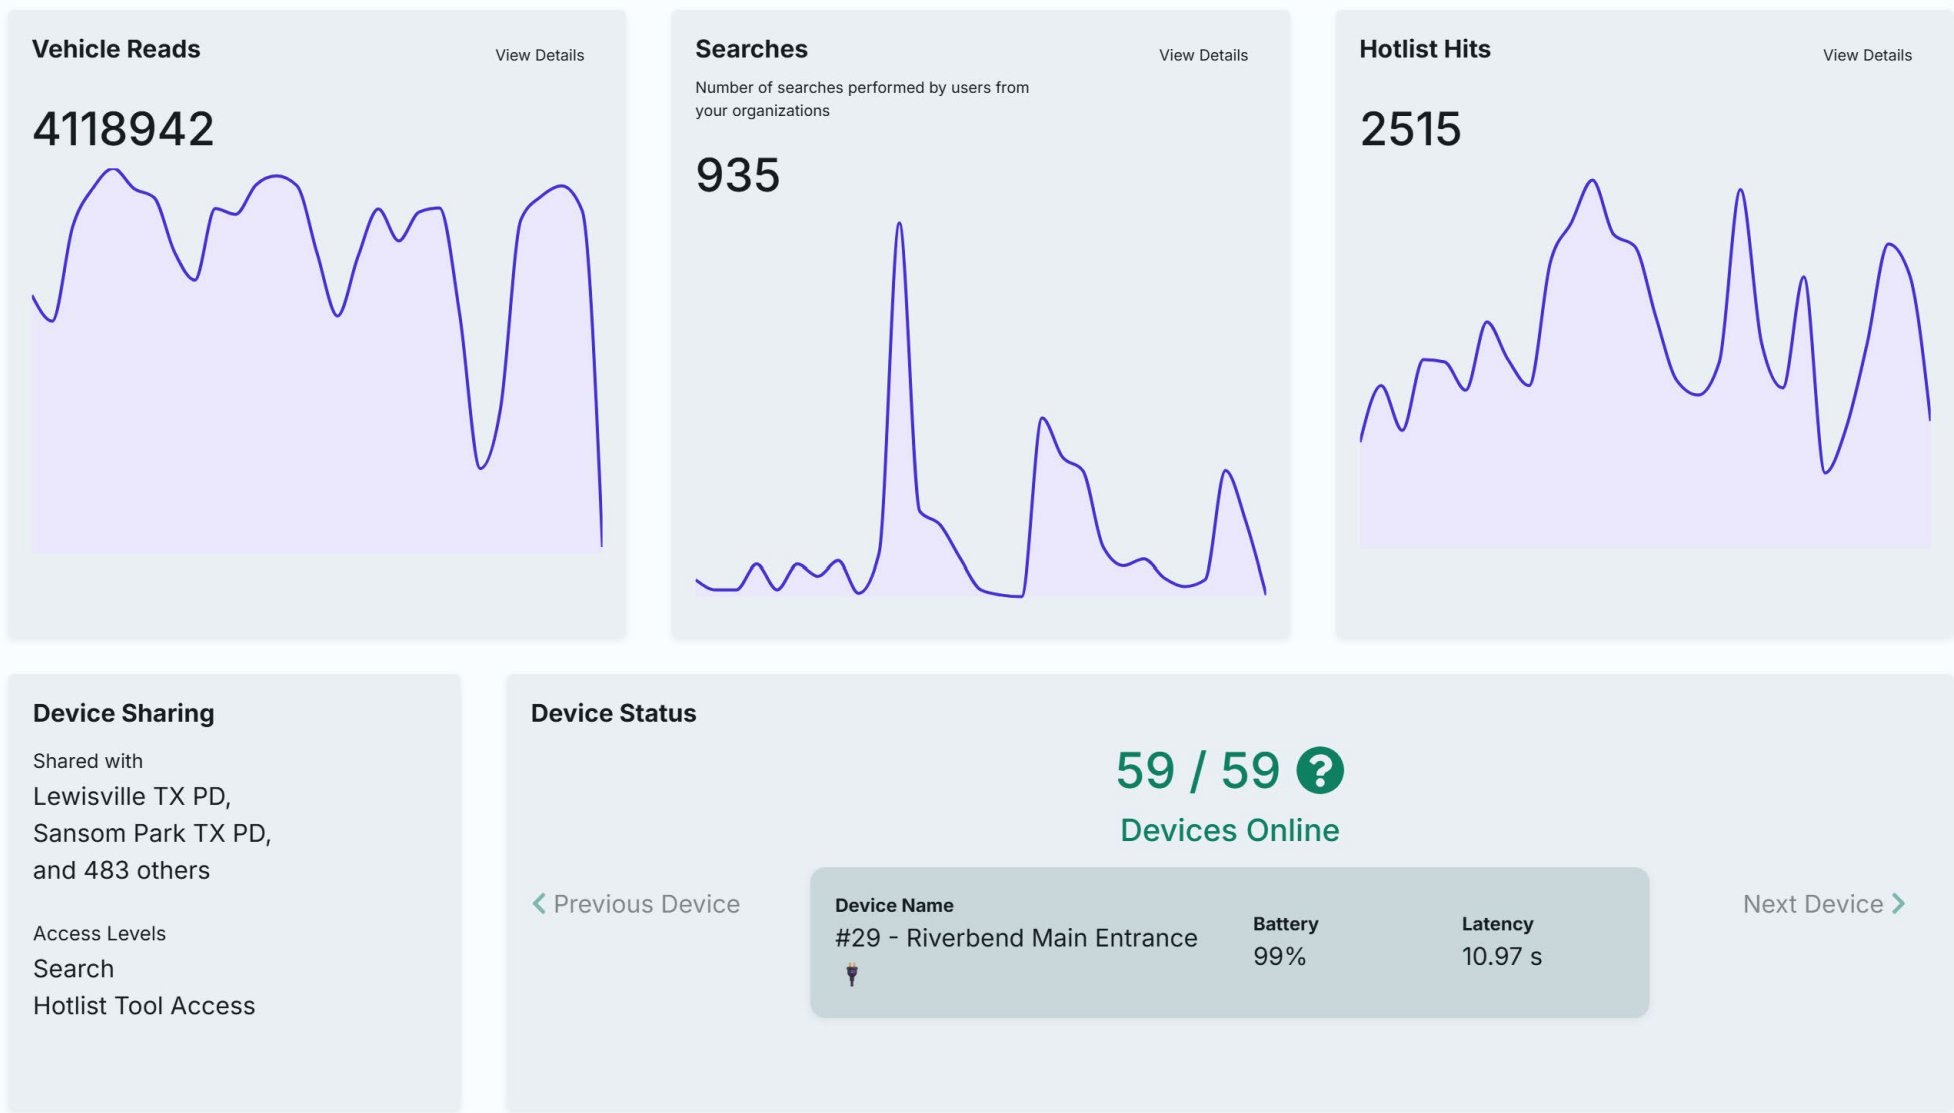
Vehicle Reads
View Details
4118942

Searches
View Details
Number of searches performed by users from your organizations
935

Hotlist Hits
View Details
2515

Device Sharing
Shared with
Lewisville TX PD,
Sansom Park TX PD,
and 483 others

Access Levels
Search
Hotlist Tool Access

Device Status
59 / 59 ?
Devices Online

Previous Device

| Device Name | Battery | Latency |
|---|---|---|
| #29 - Riverbend Main Entrance | 99% | 10.97 s |

Next Device